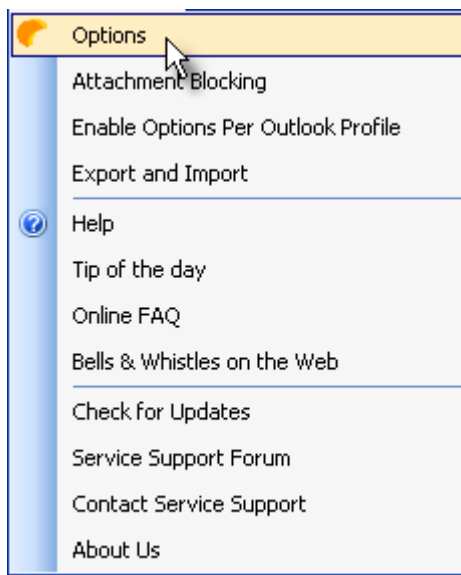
Options
Attachment Blocking
Enable Options Per Outlook Profile
Export and Import
Help
Tip of the day
Online FAQ
Bells & Whistles on the Web
Check for Updates
Service Support Forum
Contact Service Support
About Us